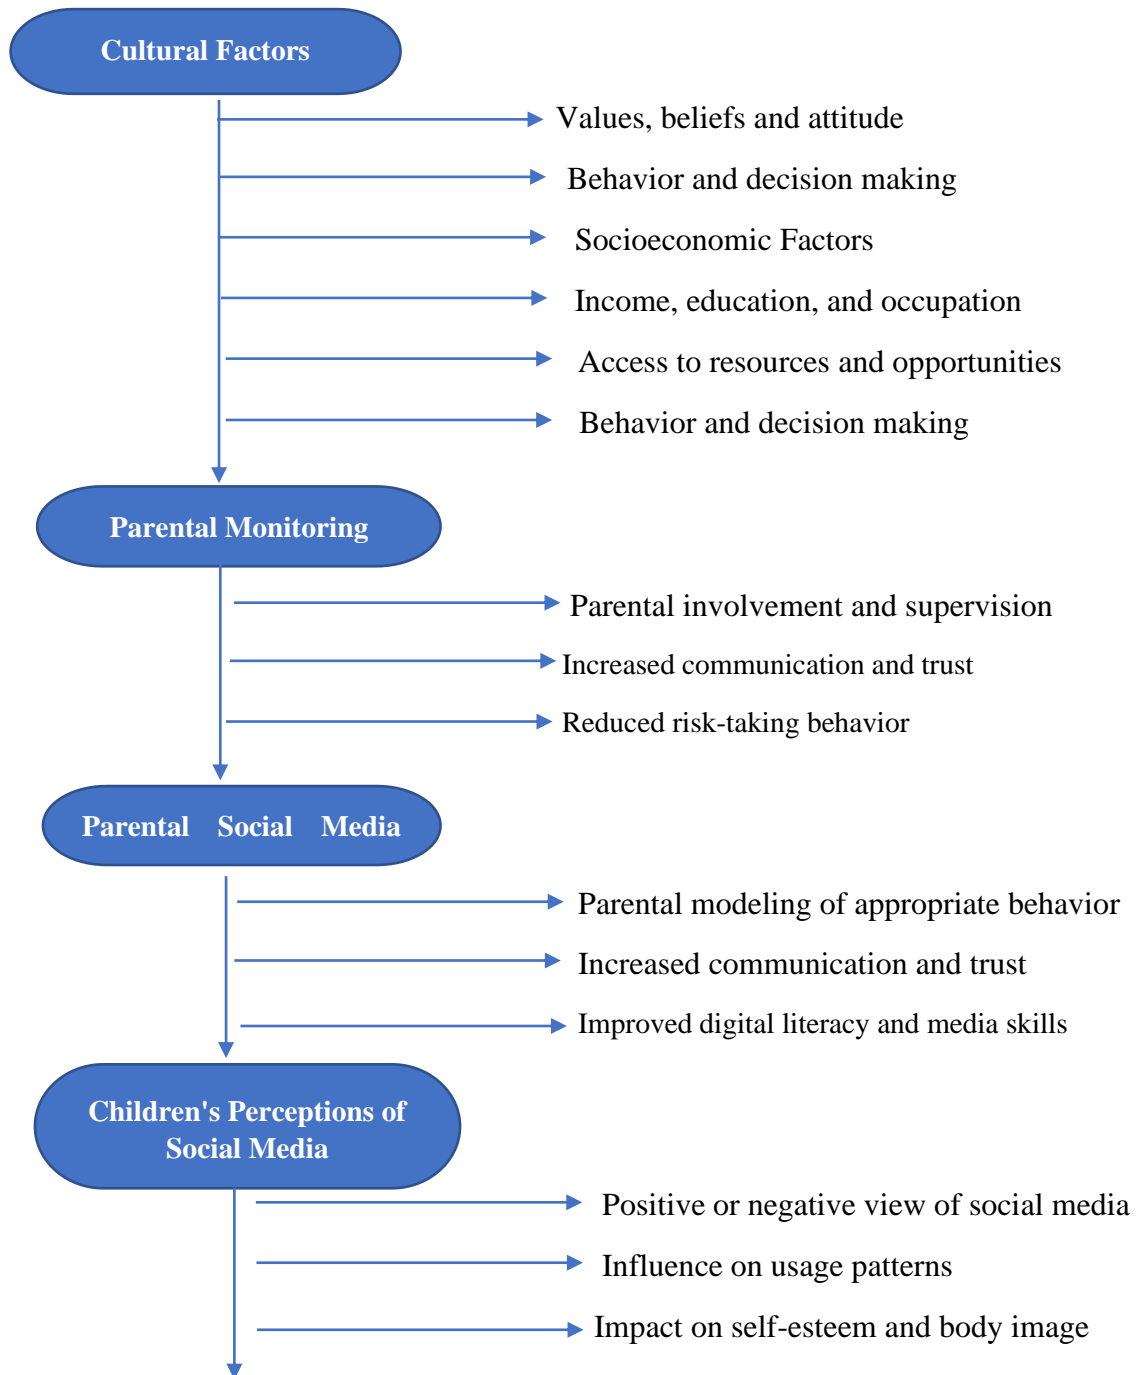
Cultural Factors

Values, beliefs and attitude

Behavior and decision making

Socioeconomic Factors

Income, education, and occupation

Access to resources and opportunities

Behavior and decision making

Parental Monitoring

Parental involvement and supervision

Increased communication and trust

Reduced risk-taking behavior

Parental Social Media

Parental modeling of appropriate behavior

Increased communication and trust

Improved digital literacy and media skills

Children's Perceptions of Social Media

Positive or negative view of social media

Influence on usage patterns

Impact on self-esteem and body image